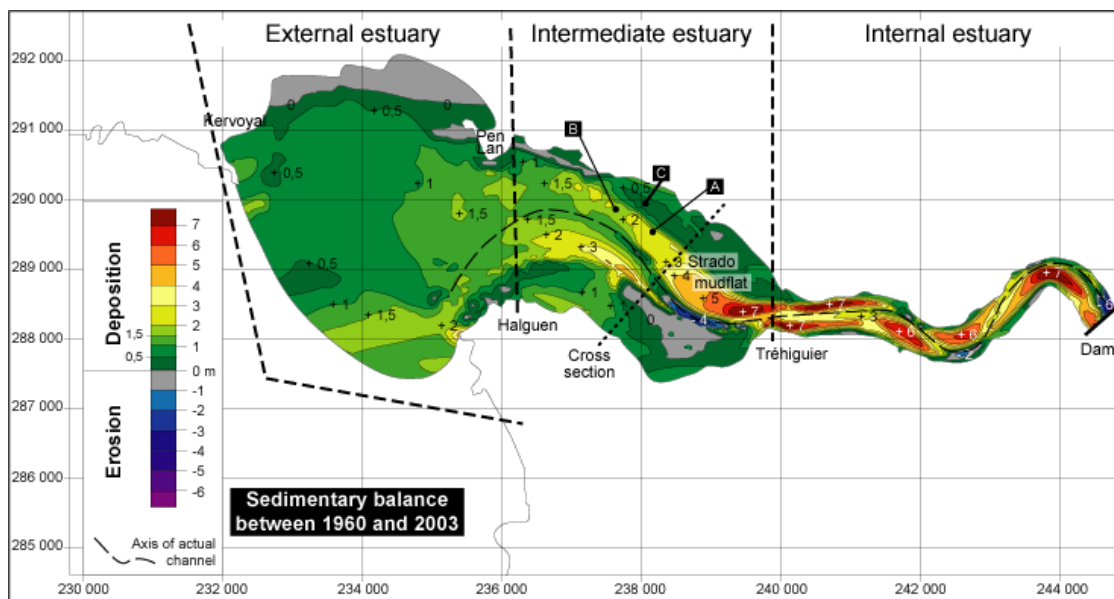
External estuary
Intermediate estuary
Internal estuary

292 000
291 000
290 000
289 000
288 000
287 000
286 000
285 000

230 000
232 000
234 000
236 000
238 000
240 000
242 000
244 000

Kervoyal
Pen Lan
Halguen
Strado mudflat
Cross section
Tréhiguier
Dam

A
B
C

0
+0,5
0
+0,5
+1
+1,5
+1
+1,5
+0,5
+2
+1,5
+0,5
+2
+3
+1
+1,5
+2
+3
+4
+5
+1
+1,5
+2
0
-4
+7
+7
+7
+3
+6
+6
-2
+7
-6

Deposition
Erosion
7
6
5
4
3
2
1,5
1
0,5
0 m
-1
-2
-3
-4
-5
-6

Sedimentary balance between 1960 and 2003

Axis of actual channel